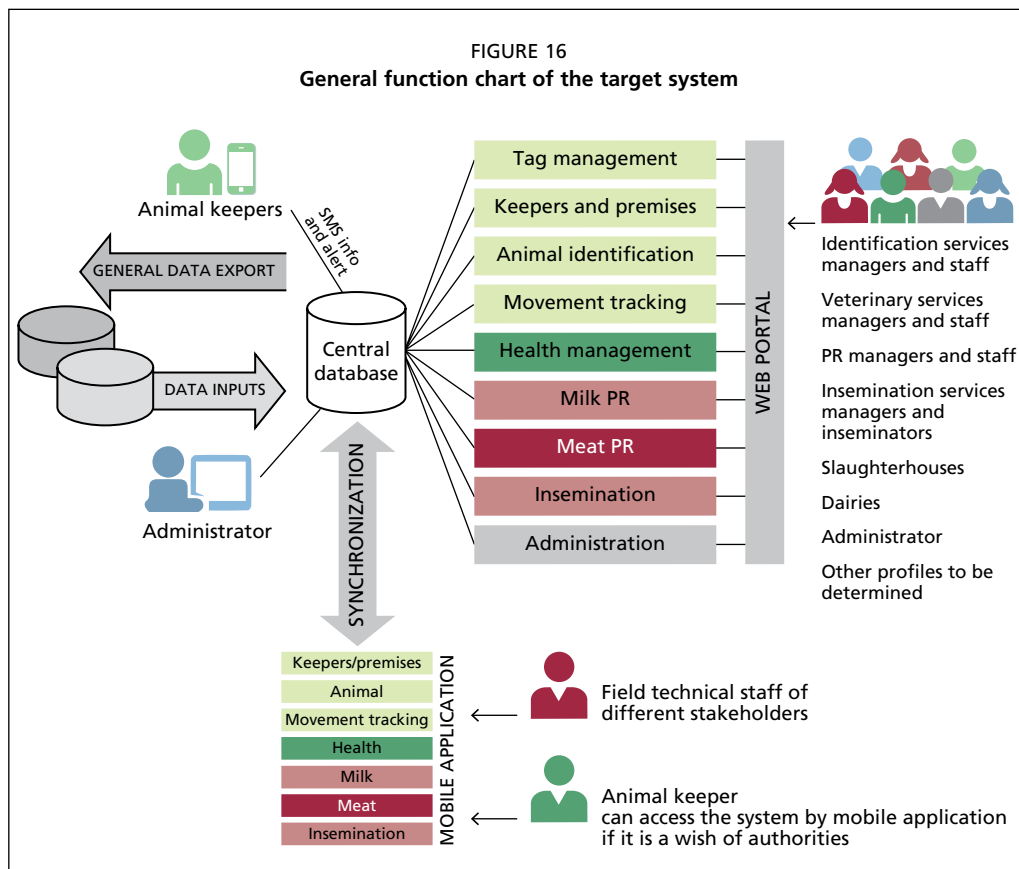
FIGURE 16
General function chart of the target system

Animal keepers

SMS info and alert

GENERAL DATA EXPORT

DATA INPUTS

Central database

Administrator

SYNCHRONIZATION

Tag management
Keepers and premises
Animal identification
Movement tracking
Health management
Milk PR
Meat PR
Insemination
Administration

WEB PORTAL

Identification services managers and staff

Veterinary services managers and staff

PR managers and staff

Insemination services managers and inseminators

Slaughterhouses

Dairies

Administrator

Other profiles to be determined

Keepers/premises
Animal
Movement tracking
Health
Milk
Meat
Insemination

MOBILE APPLICATION

Field technical staff of different stakeholders

Animal keeper can access the system by mobile application if it is a wish of authorities